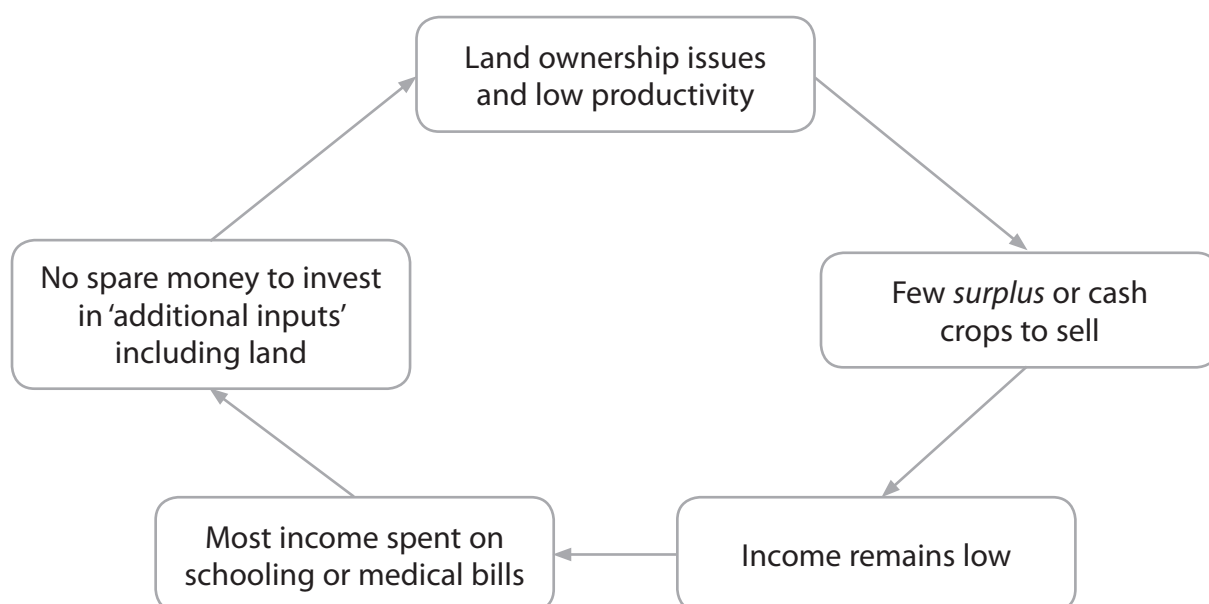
Land ownership issues and low productivity

Few surplus or cash crops to sell

Income remains low

Most income spent on schooling or medical bills

No spare money to invest in ‘additional inputs’ including land